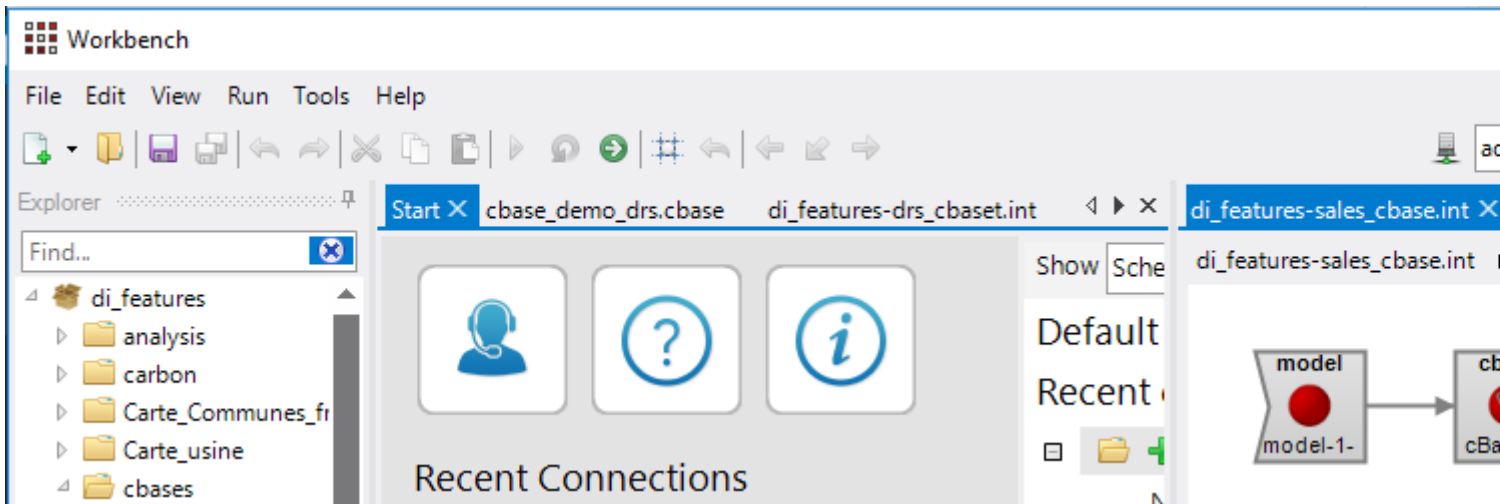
Workbench

File Edit View Run Tools Help

Explorer

Find...

di_features
analysis
carbon
Carte_Communes_fr
Carte_usine
cbases

Start × cbase_demo_drs.cbase di_features-drs_cbaset.int

Recent Connections

Show Sche

Default
Recent

di_features-sales_cbase.int ×

di_features-sales_cbase.int

model
model-1-

cb
cBa